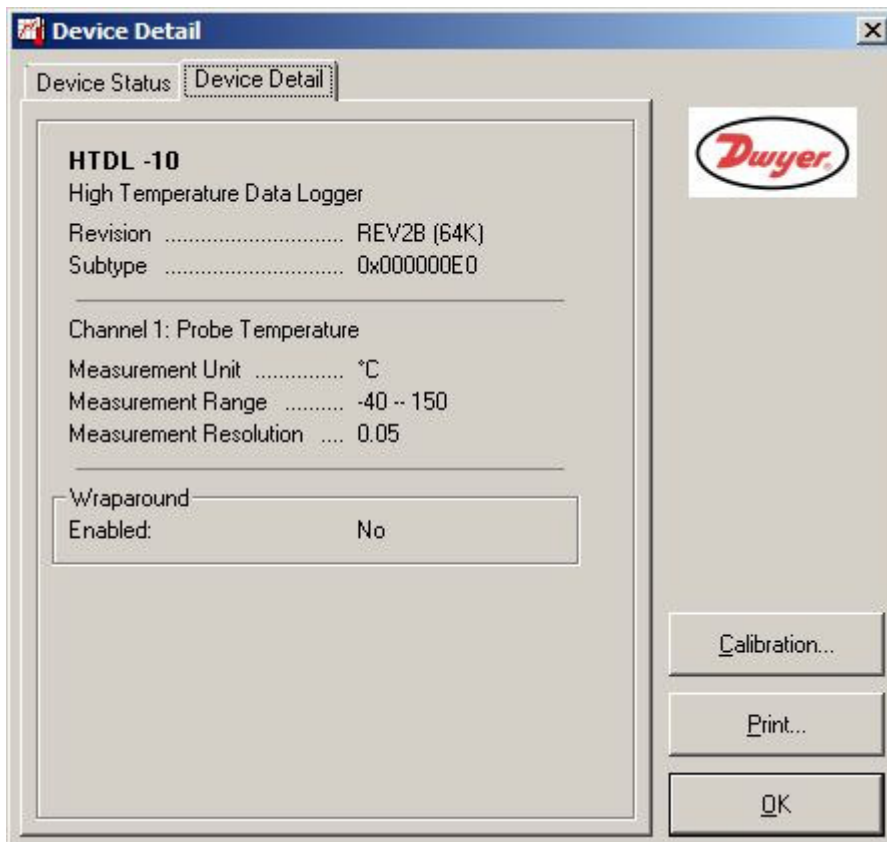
Device Detail

×

Device Status | Device Detail

Dwyer

HTDL -10
High Temperature Data Logger

Revision ............................ REV2B (64K)
Subtype ............................ 0x000000E0

Channel 1: Probe Temperature

Measurement Unit .............. °C
Measurement Range .......... -40 -- 150
Measurement Resolution .... 0.05

Wraparound
Enabled: No

Calibration...

Print...

OK